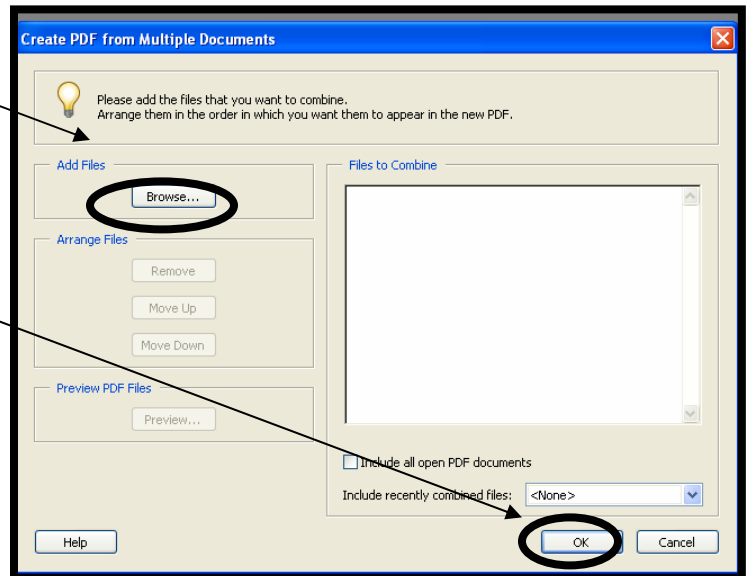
Create PDF from Multiple Documents

Please add the files that you want to combine.
Arrange them in the order in which you want them to appear in the new PDF.

Add Files

Browse...

Arrange Files

Remove

Move Up

Move Down

Preview PDF Files

Preview...

Files to Combine

Include all open PDF documents

Include recently combined files: <None>

Help

OK

Cancel